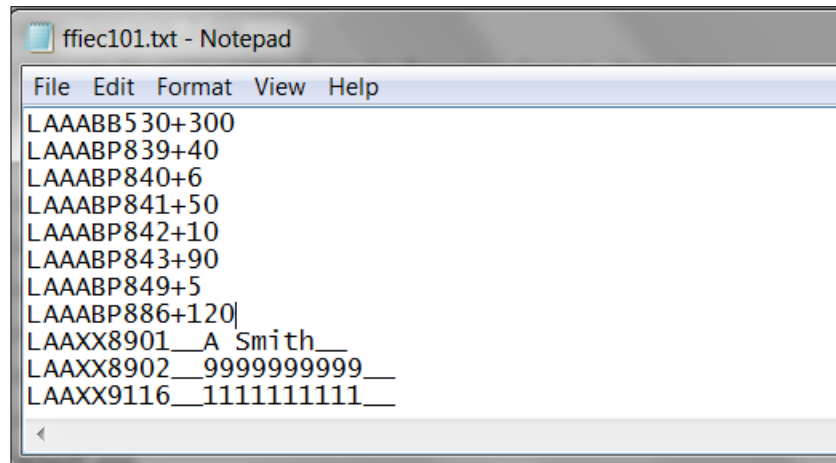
ffiec101.txt - Notepad

File Edit Format View Help

LAAABB530+300
LAAABP839+40
LAAABP840+6
LAAABP841+50
LAAABP842+10
LAAABP843+90
LAAABP849+5
LAAABP886+120
LAAXX8901__A Smith__
LAAXX8902__9999999999__
LAAXX9116__1111111111__